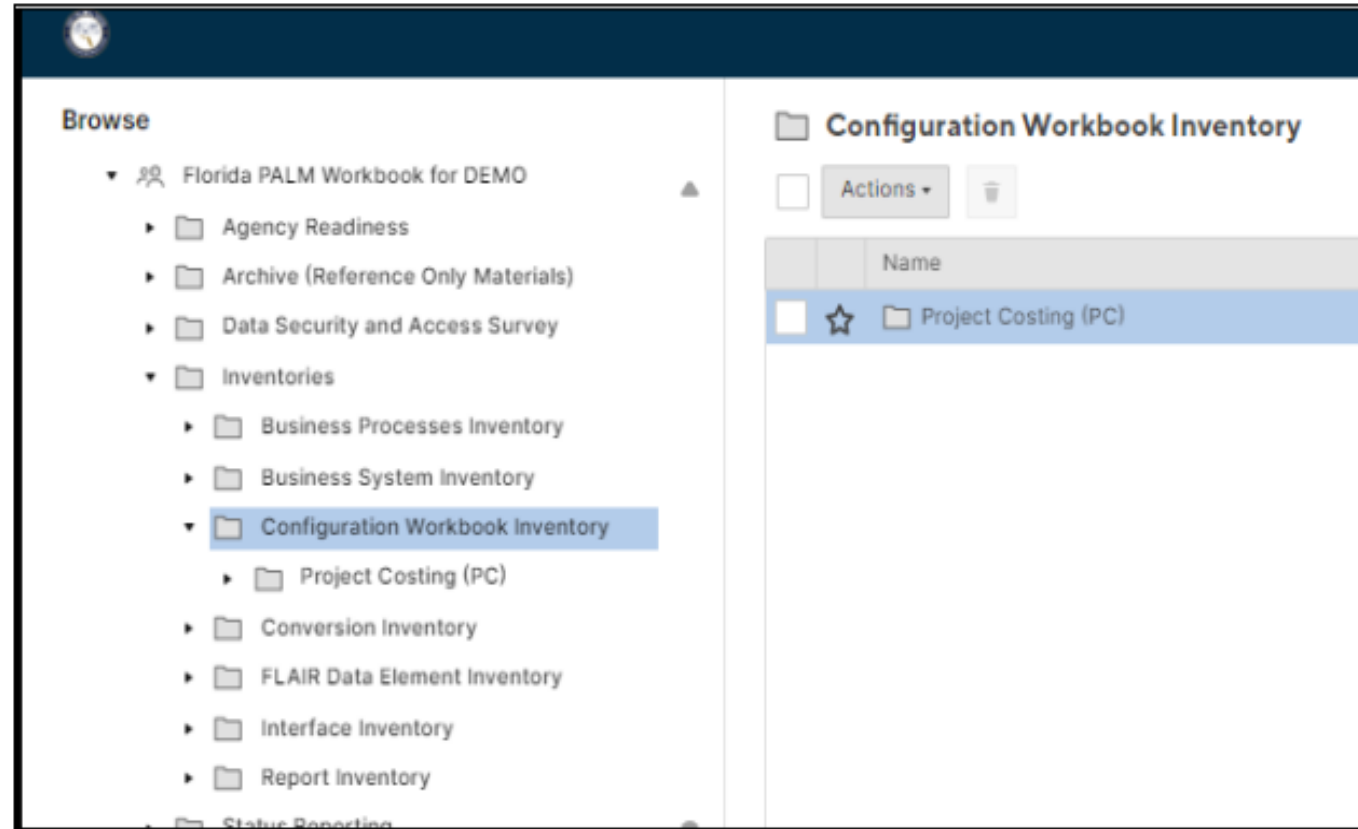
Browse

Florida PALM Workbook for DEMO

Agency Readiness

Archive (Reference Only Materials)

Data Security and Access Survey

Inventories

Business Processes Inventory

Business System Inventory

Configuration Workbook Inventory

Project Costing (PC)

Conversion Inventory

FLAIR Data Element Inventory

Interface Inventory

Report Inventory

Status Reporting

Configuration Workbook Inventory

Actions

| | | Name |
|---|---|---|
| | ☆ | Project Costing (PC) |